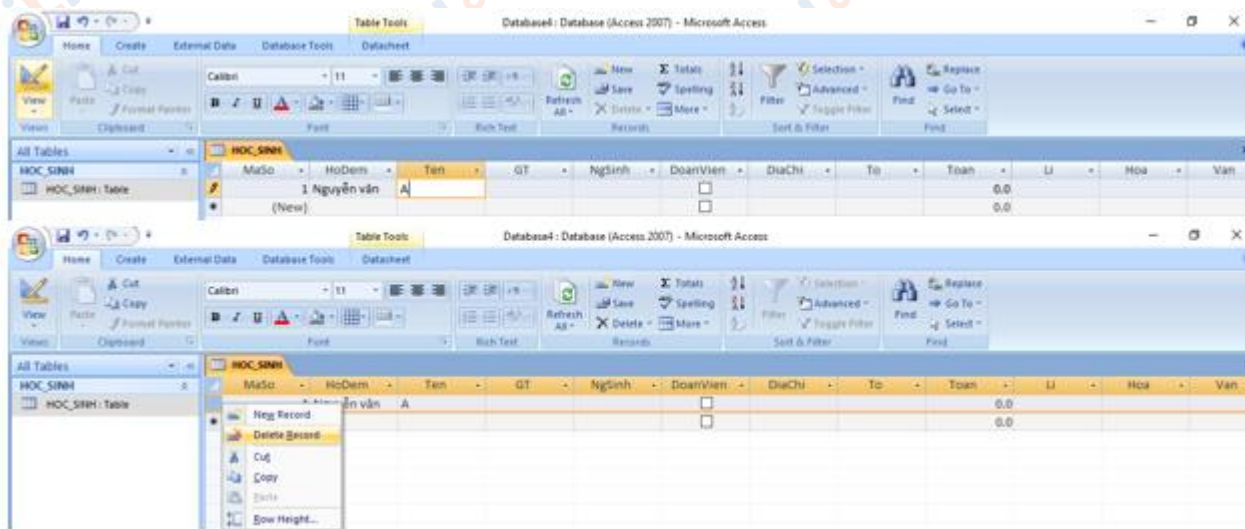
Table Tools
Database4 : Database (Access 2007) - Microsoft Access
Home Create External Data Database Tools Datasheet
View
Paste
Cut
Copy
Format Painter
Views Clipboard
Calibri 11
B I U A
Font
Rich Text
Refresh All
New
Save
Delete
Totals
Spelling
More
Records
Filter
Selection
Advanced
Toggle Filter
Sort & Filter
Find
Replace
Go To
Select
Find
All Tables
HOC_SINH
HOC_SINH : Table
HOC_SINH

| | MaSo | HoDem | Ten | GT | NgSinh | DoanVien | DiaChi | To | Toan | Li | Hoa | Van |
|---|---|---|---|---|---|---|---|---|---|---|---|---|
| | 1 | Nguyễn văn | A | | | ☐ | | | 0.0 | | | |
| * | (New) | | | | | ☐ | | | 0.0 | | | |

Table Tools
Database4 : Database (Access 2007) - Microsoft Access
Home Create External Data Database Tools Datasheet
View
Paste
Cut
Copy
Format Painter
Views Clipboard
Calibri 11
B I U A
Font
Rich Text
Refresh All
New
Save
Delete
Totals
Spelling
More
Records
Filter
Selection
Advanced
Toggle Filter
Sort & Filter
Find
Replace
Go To
Select
Find
All Tables
HOC_SINH
HOC_SINH : Table
HOC_SINH

| | MaSo | HoDem | Ten | GT | NgSinh | DoanVien | DiaChi | To | Toan | Li | Hoa | Van |
|---|---|---|---|---|---|---|---|---|---|---|---|---|
| | 1 | Nguyễn văn | A | | | ☐ | | | 0.0 | | | |
| * | | | | | | ☐ | | | 0.0 | | | |

New Record
Delete Record
Cut
Copy
Paste
Row Height...